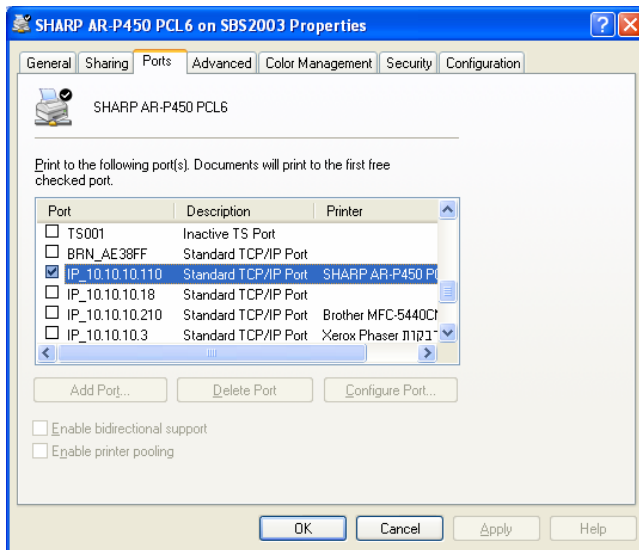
SHARP AR-P450 PCL6 on SBS2003 Properties

General | Sharing | Ports | Advanced | Color Management | Security | Configuration

SHARP AR-P450 PCL6

Print to the following port(s). Documents will print to the first free checked port.

| Port | Description | Printer |
|---|---|---|
| TS001 | Inactive TS Port | |
| BRN_AE38FF | Standard TCP/IP Port | |
| IP_10.10.10.110 | Standard TCP/IP Port | SHARP AR-P450 P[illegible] |
| IP_10.10.10.18 | Standard TCP/IP Port | |
| IP_10.10.10.210 | Standard TCP/IP Port | Brother MFC-5440C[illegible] |
| IP_10.10.10.3 | Standard TCP/IP Port | Xerox Phaser חזקות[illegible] |

Add Port... | Delete Port | Configure Port...

Enable bidirectional support
Enable printer pooling

OK | Cancel | Apply | Help